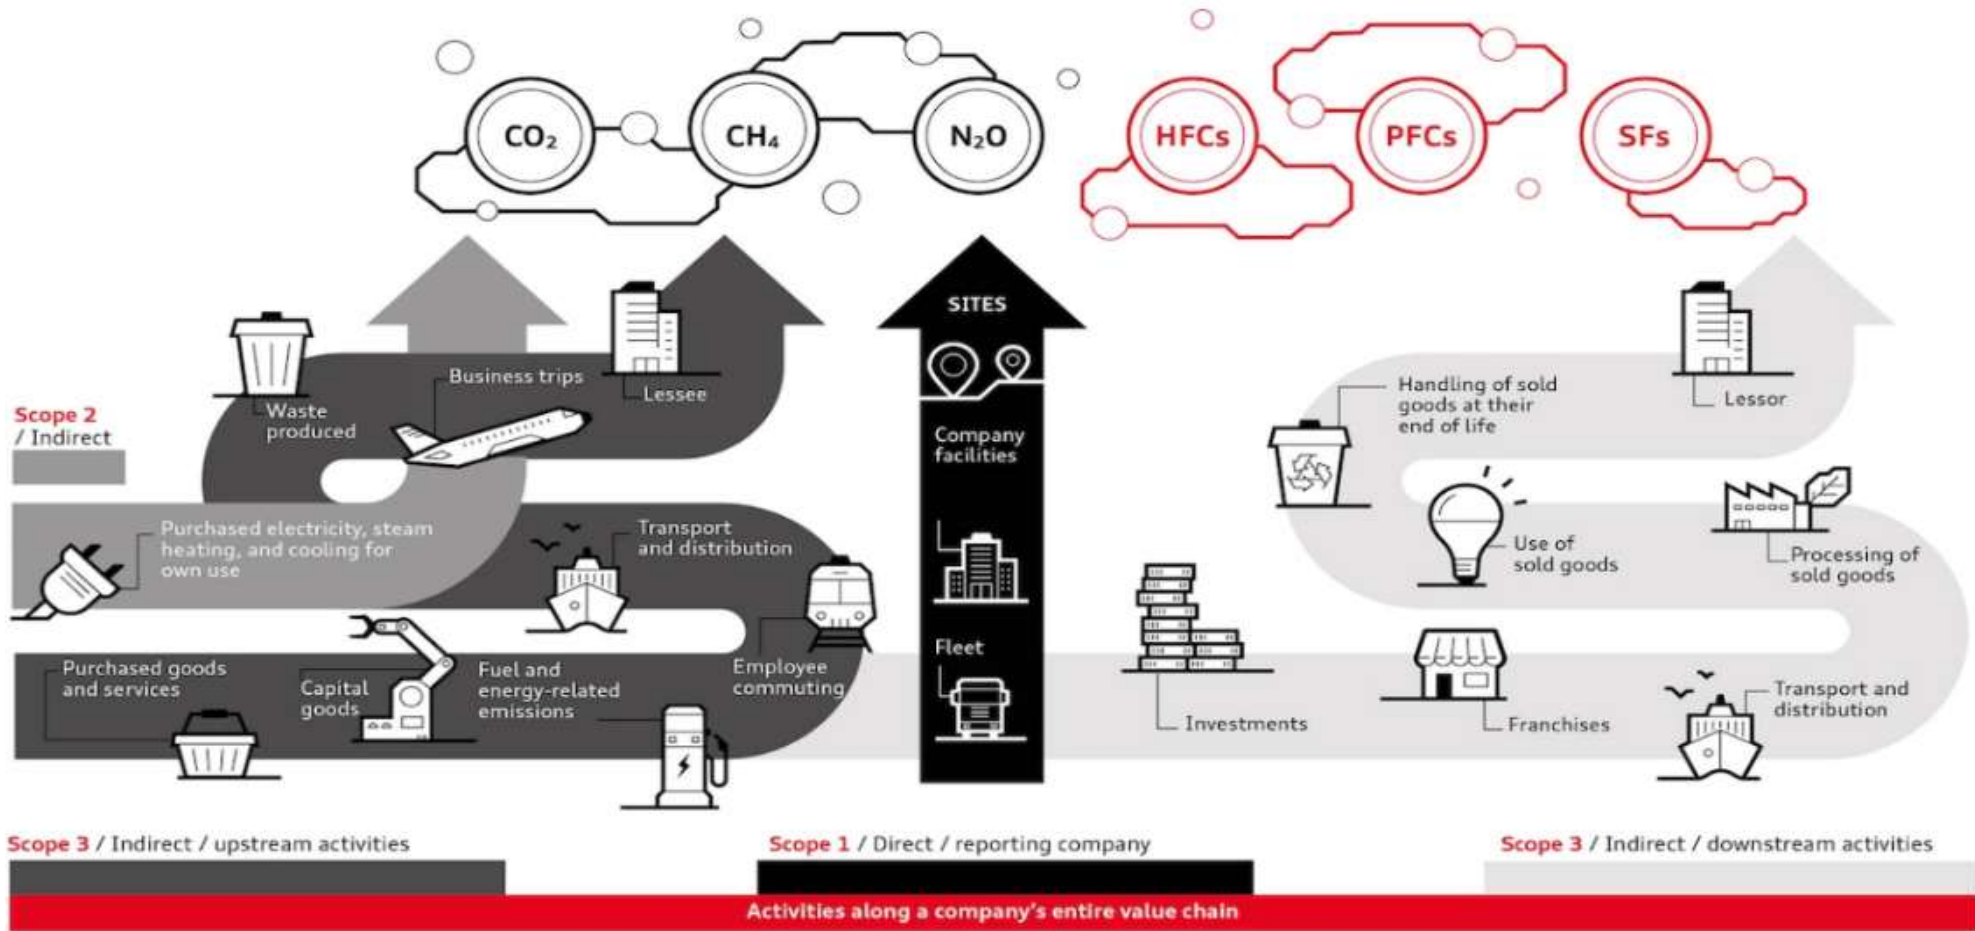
$CO_2$ $CH_4$ $N_2O$ HFCs PFCs SFs

Scope 2 / Indirect

Waste produced

Business trips

Lessee

SITES

Company facilities

Fleet

Purchased electricity, steam heating, and cooling for own use

Transport and distribution

Purchased goods and services

Capital goods

Fuel and energy-related emissions

Employee commuting

Investments

Handling of sold goods at their end of life

Lessor

Use of sold goods

Processing of sold goods

Franchises

Transport and distribution

Scope 3 / Indirect / upstream activities

Scope 1 / Direct / reporting company

Scope 3 / Indirect / downstream activities

Activities along a company's entire value chain